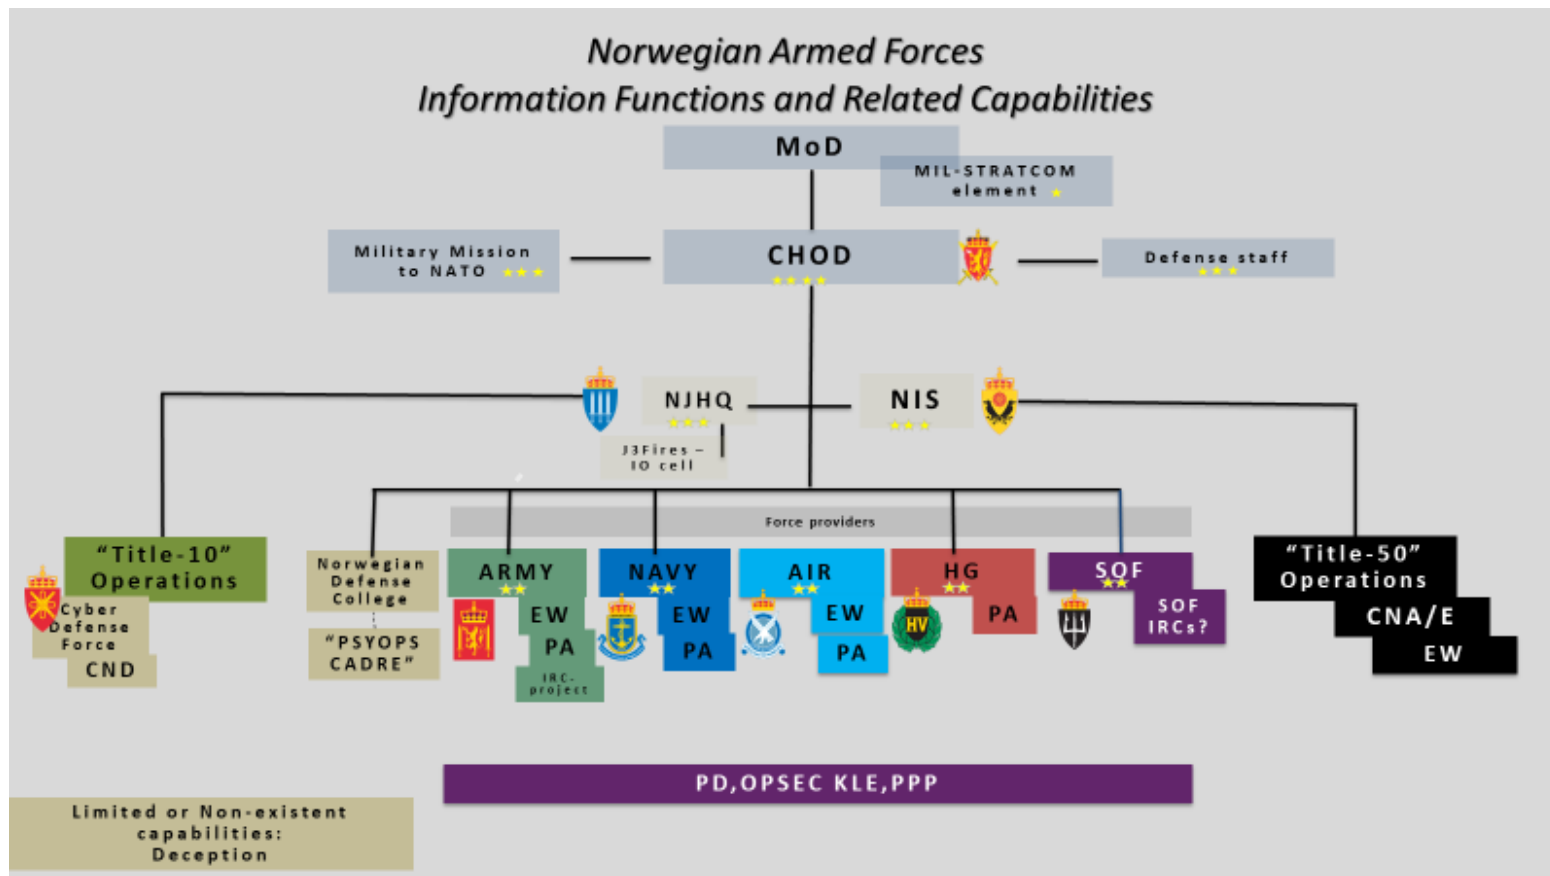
Norwegian Armed Forces
Information Functions and Related Capabilities

MoD

MIL-STRATCOM element

Military Mission to NATO

CHOD

Defense staff

NJHQ

NIS

J3Fires – IO cell

Force providers

"Title-10" Operations

Cyber Defense Force

CND

Norwegian Defense College

"PSYOPS CADRE"

ARMY

EW

PA

IRC-project

NAVY

EW

PA

AIR

EW

PA

HG

HV

PA

SOF

SOF IRCs?

"Title-50" Operations

CNA/E

EW

PD,OPSEC KLE,PPP

Limited or Non-existent capabilities: Deception